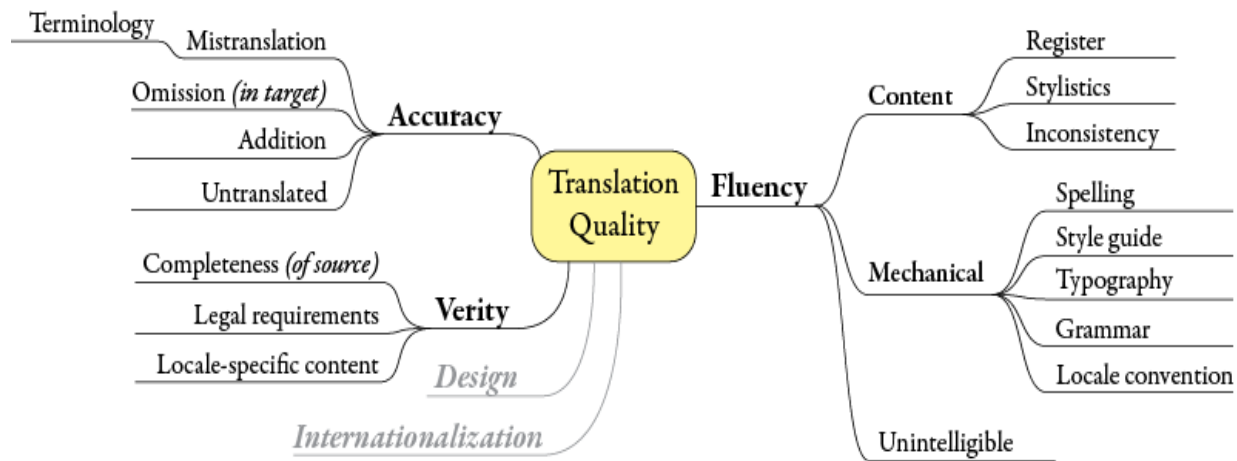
Translation Quality

Accuracy
Terminology
Mistranslation
Omission *(in target)*
Addition
Untranslated

Verity
Completeness *(of source)*
Legal requirements
Locale-specific content

Design

Internationalization

Fluency
Content
Register
Stylistics
Inconsistency
Mechanical
Spelling
Style guide
Typography
Grammar
Locale convention
Unintelligible